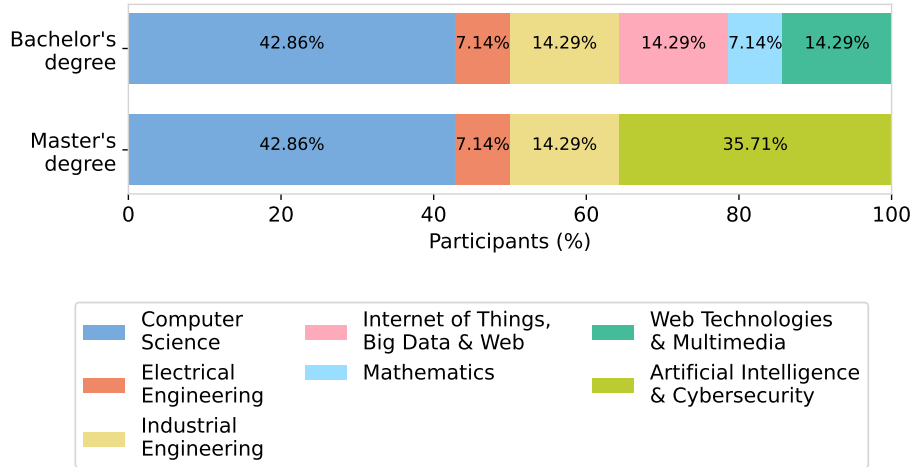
Bachelor's degree

42.86% 7.14% 14.29% 14.29% 7.14% 14.29%

Master's degree

42.86% 7.14% 14.29% 35.71%

0 20 40 60 80 100

Participants (%)

Computer Science

Electrical Engineering

Industrial Engineering

Internet of Things, Big Data & Web

Mathematics

Web Technologies & Multimedia

Artificial Intelligence & Cybersecurity